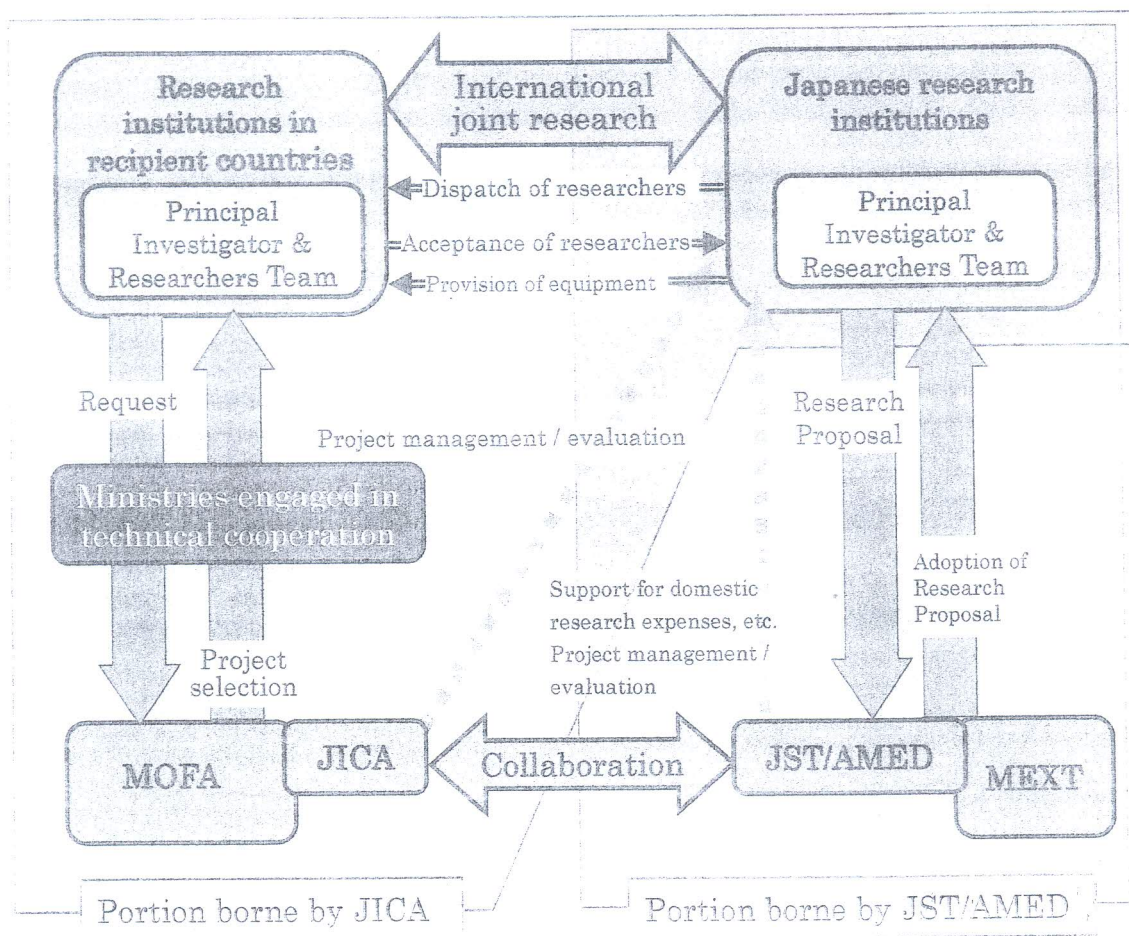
Research institutions in recipient countries

Principal Investigator & Researchers Team

International joint research

Japanese research institutions

Principal Investigator & Researchers Team

Dispatch of researchers

Acceptance of researchers

Provision of equipment

Request

Project management / evaluation

Research Proposal

Ministries engaged in technical cooperation

Adoption of Research Proposal

Support for domestic research expenses, etc. Project management / evaluation

Project selection

MOFA

JICA

Collaboration

JST/AMED

MEXT

Portion borne by JICA

Portion borne by JST/AMED